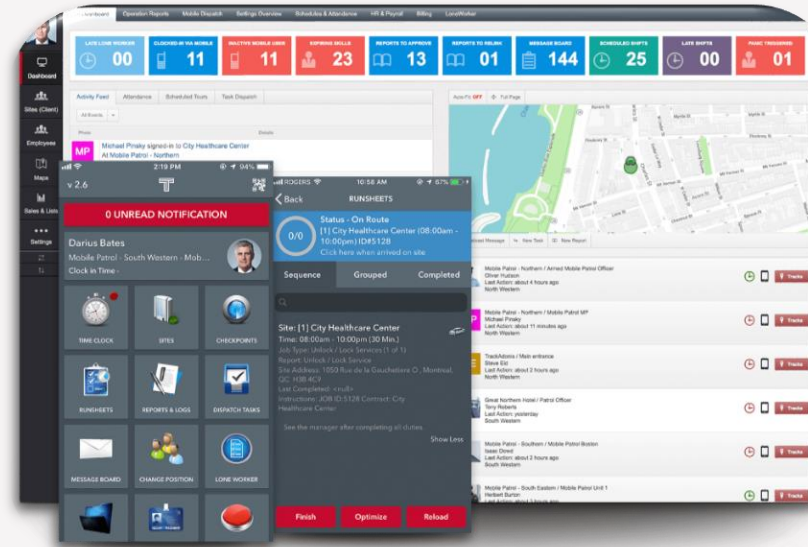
Dashboard Operation Reports Mobile Dispatch Settings Overview Schedules & Attendance HR & Payroll Billing LoneWorker

LATE LONE WORKER 00
CLOCKED-IN VIA MOBILE 11
INACTIVE MOBILE USER 11
EXPIRING SKILLS 23
REPORTS TO APPROVE 13
REPORTS TO REVIEW 01
MESSAGE BOARD 144
SCHEDULED SHIFTS 25
LATE SHIFTS 00
PANIC TRIGGERED 01

Dashboard
Sites (Client)
Employees
Maps
Sales & Lists
Settings

Activity Feed Attendance Scheduled Tours Task Dispatch

All Events

Michael Pinsky signed-in to City Healthcare Center
At Mobile Patrol - Northern

Auto Fit OFF Full Page

2:19 PM 94%
v 2.6
0 UNREAD NOTIFICATION
Darius Bates
Mobile Patrol - South Western - Mob...
Clock in Time -
TIME CLOCK
SITES
CHECKPOINTS
RUNSHEETS
REPORTS & LOGS
DISPATCH TASKS
MESSAGE BOARD
CHANGE POSITION
LONE WORKER

ROGERS 10:56 AM 87%
Back RUNSHEETS
0/0
Status - On Route
[1] City Healthcare Center (08:00am - 10:00pm) ID#5128
Click here when arrived on site
Sequence Grouped Completed
Site: [1] City Healthcare Center
Time: 08:00am - 10:00pm (30 Min.)
Job Type: Unlock / Lock Services (1 of 1)
Report: Unlock / Lock Service
Site Address: 1050 Rue de la Gauchetiere O., Montreal, QC H3B 4C9
Last Completed: <null>
Instructions: JOB ID:5128 Contract: City Healthcare Center
See the manager after completing all duties.
Show Less
Finish Optimize Reload

Broadcast Message New Task New Report

Mobile Patrol - Northern / Armed Mobile Patrol Officer
Oliver Hudson
Last Action: about 4 hours ago
North Western
Trace

Mobile Patrol - Northern / Mobile Patrol MP
Michael Pinsky
Last Action: about 11 minutes ago
North Western
Trace

TradeAdmin / Main entrance
Steve Eid
Last Action: about 2 hours ago
North Western
Trace

Great Northern Hotel / Patrol Officer
Terry Roberts
Last Action: yesterday
South Western
Trace

Mobile Patrol - Southern / Mobile Patrol Boston
Isaac Dowd
Last Action: about 2 hours ago
South Western
Trace

Mobile Patrol - South Eastern / Mobile Patrol Unit 1
Herbert Burton
Last Action: about 2 hours ago
Trace